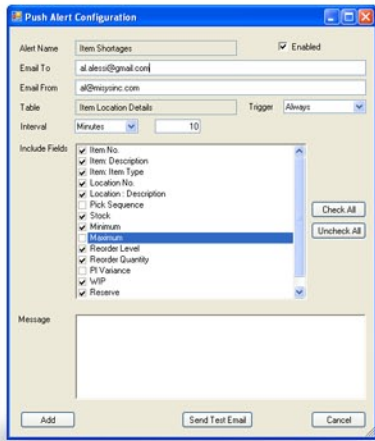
Push Alert Configuration

Alert Name
Item Shortages
Enabled

Email To
al.alessi@gmail.com

Email From
al@misysinc.com

Table
Item Location Details
Trigger
Always

Interval
Minutes
10

Include Fields
Item No.
Item: Description
Item: Item Type
Location No.
Location : Description
Pick Sequence
Stock
Minimum
Maximum
Reorder Level
Reorder Quantity
PI Variance
WIP
Reserve

Check All
Uncheck All

Message

Add
Send Test Email
Cancel